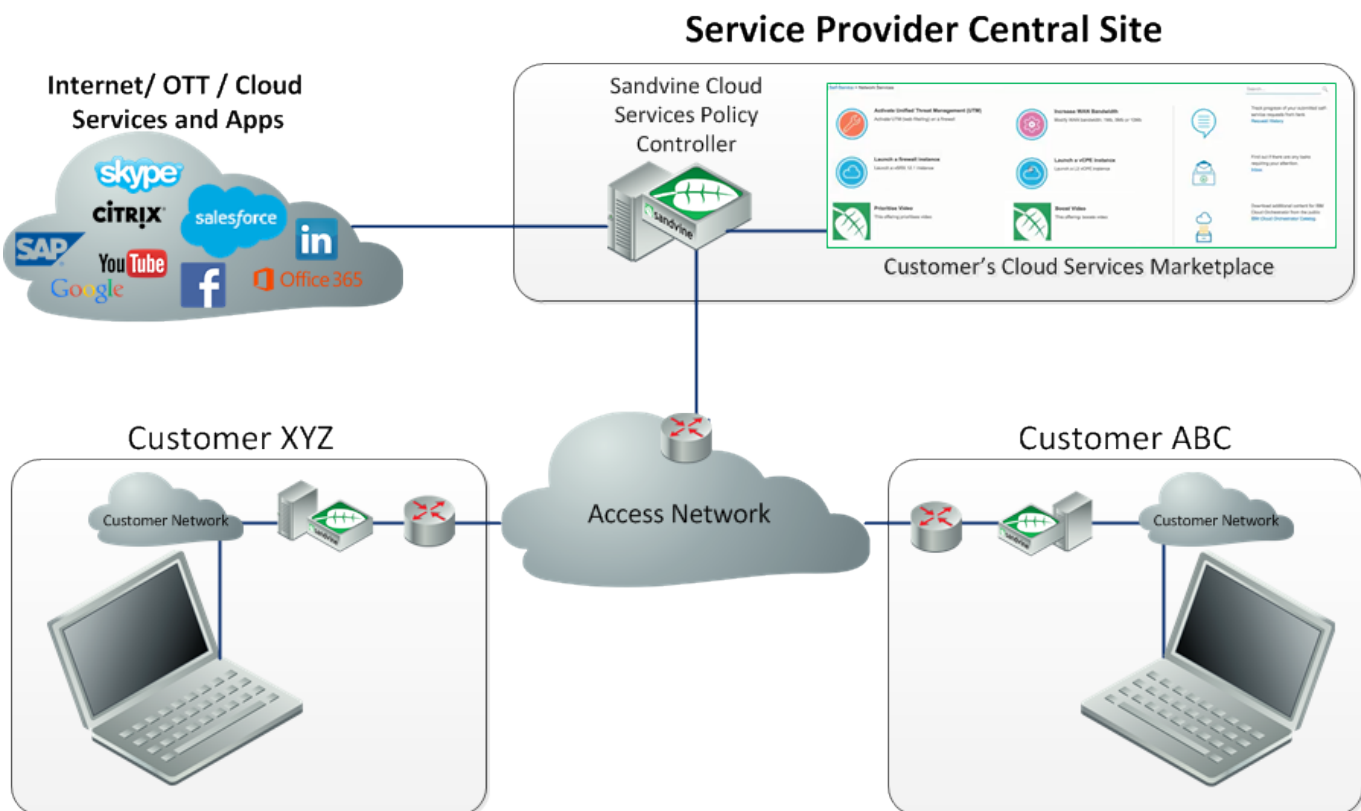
Service Provider Central Site

Internet/ OTT / Cloud Services and Apps

skype
CITRIX
salesforce
SAP
YouTube
in
Google
Office 365

Sandvine Cloud Services Policy Controller

sandvine

Self Service > Network Services

Activate Unified Threat Management (UTM)

Increase WAN Bandwidth

Launch a firewall instance

Launch a vCPE instance

Prioritize Video

Boost Video

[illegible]

Customer's Cloud Services Marketplace

Customer XYZ

Customer Network

sandvine

Access Network

Customer ABC

Customer Network

sandvine